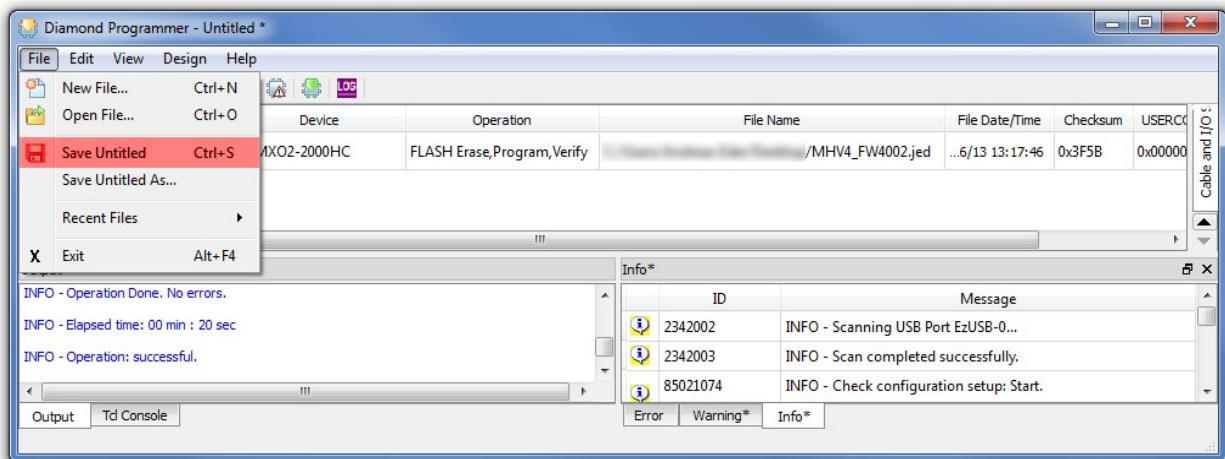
Diamond Programmer - Untitled *

File Edit View Design Help

New File... Ctrl+N
Open File... Ctrl+O
Save Untitled Ctrl+S
Save Untitled As...
Recent Files
Exit Alt+F4

LOG

| Device | Operation | File Name | File Date/Time | Checksum | USERC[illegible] |
|---|---|---|---|---|---|
| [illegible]XO2-2000HC | FLASH Erase,Program,Verify | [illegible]/MHV4_FW4002.jed | ...6/13 13:17:46 | 0x3F5B | 0x00000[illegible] |

Cable and I/O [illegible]

Output

INFO - Operation Done. No errors.

INFO - Elapsed time: 00 min : 20 sec

INFO - Operation: successful.

Output | Tcl Console

Info*

| ID | Message |
|---|---|
| 2342002 | INFO - Scanning USB Port EzUSB-0... |
| 2342003 | INFO - Scan completed successfully. |
| 85021074 | INFO - Check configuration setup: Start. |

Error | Warning* | Info*